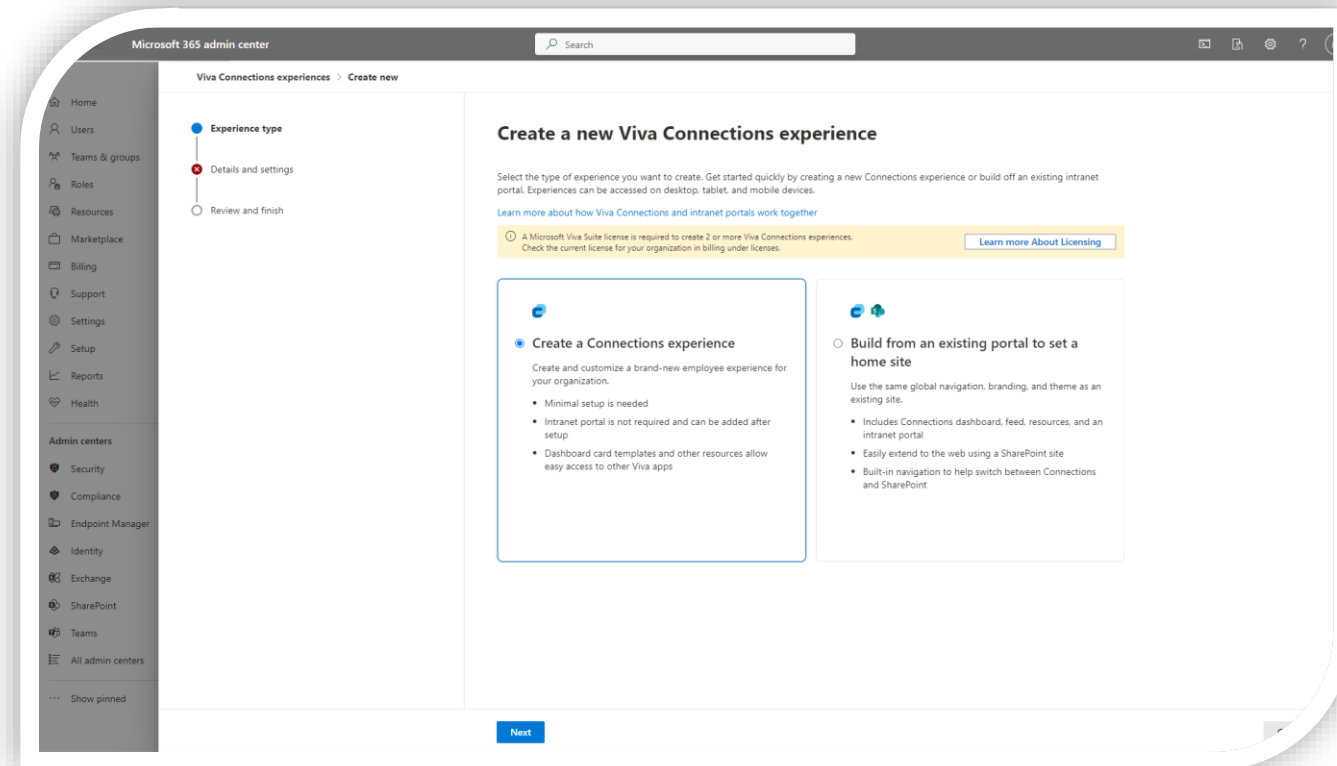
Microsoft 365 admin center

Search

Home
Users
Teams & groups
Roles
Resources
Marketplace
Billing
Support
Settings
Setup
Reports
Health

Admin centers

Security
Compliance
Endpoint Manager
Identity
Exchange
SharePoint
Teams
All admin centers

Show pinned

Viva Connections experiences > Create new

Experience type
Details and settings
Review and finish

Create a new Viva Connections experience

Select the type of experience you want to create. Get started quickly by creating a new Connections experience or build off an existing intranet portal. Experiences can be accessed on desktop, tablet, and mobile devices.

Learn more about how Viva Connections and intranet portals work together

A Microsoft Viva Suite license is required to create 2 or more Viva Connections experiences. Check the current license for your organization in billing under licenses.

Learn more About Licensing

Create a Connections experience

Create and customize a brand-new employee experience for your organization.

- Minimal setup is needed
- Intranet portal is not required and can be added after setup
- Dashboard card templates and other resources allow easy access to other Viva apps

Build from an existing portal to set a home site

Use the same global navigation, branding, and theme as an existing site.

- Includes Connections dashboard, feed, resources, and an intranet portal
- Easily extend to the web using a SharePoint site
- Built-in navigation to help switch between Connections and SharePoint

Next